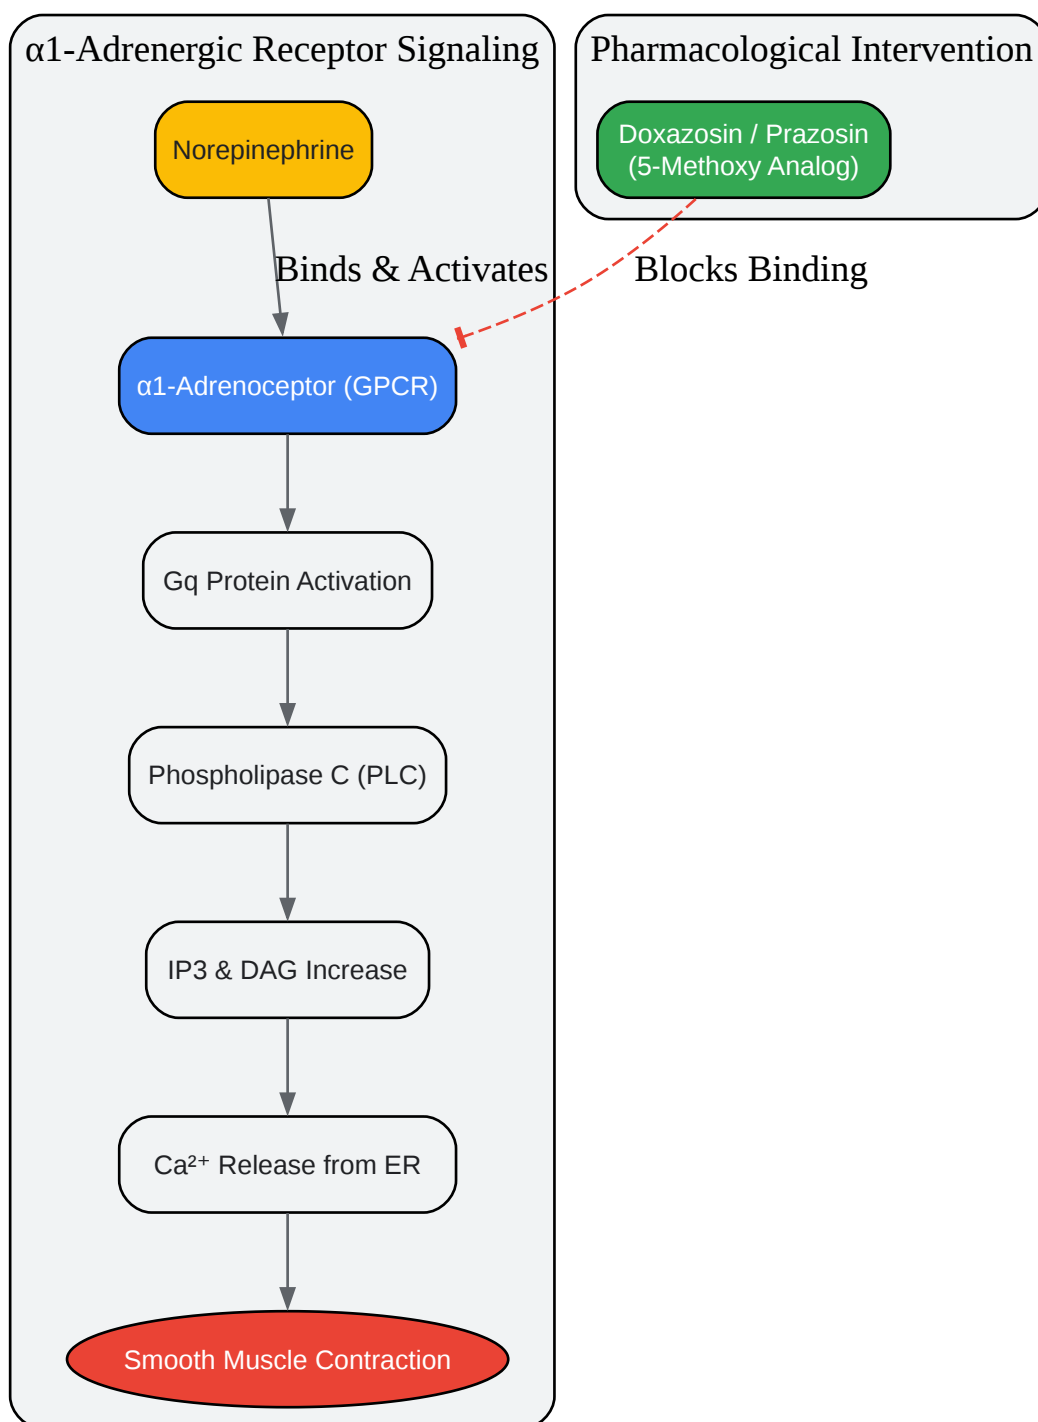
α1-Adrenergic Receptor Signaling

Pharmacological Intervention

Doxazosin / Prazosin (5-Methoxy Analog)

Norepinephrine

Binds & Activates

Blocks Binding

α1-Adrenoceptor (GPCR)

Gq Protein Activation

Phospholipase C (PLC)

IP3 & DAG Increase

$Ca^{2+}$ Release from ER

Smooth Muscle Contraction